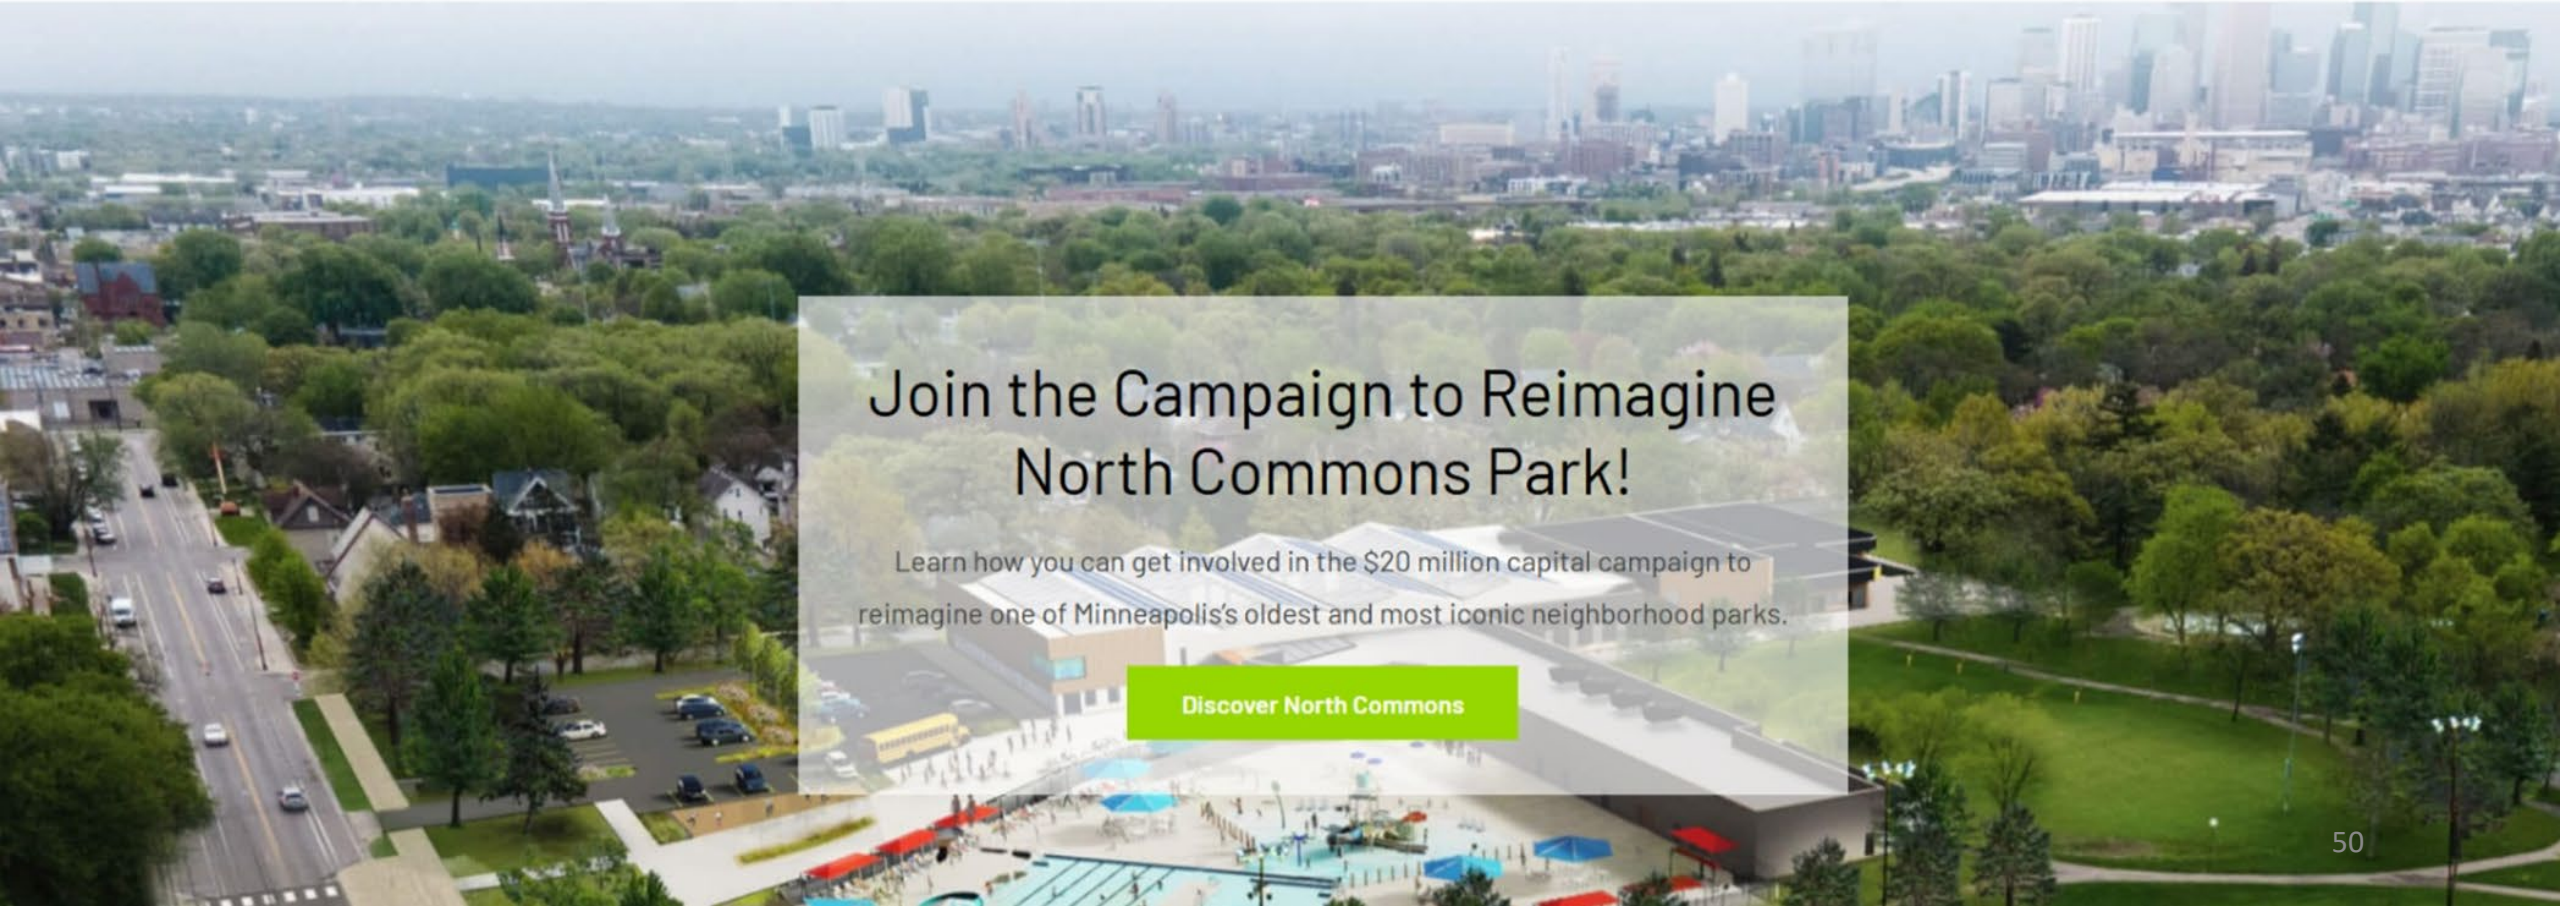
Join the Campaign to Reimagine North Commons Park!

Learn how you can get involved in the \$20 million capital campaign to reimagine one of Minneapolis's oldest and most iconic neighborhood parks.

Discover North Commons

50